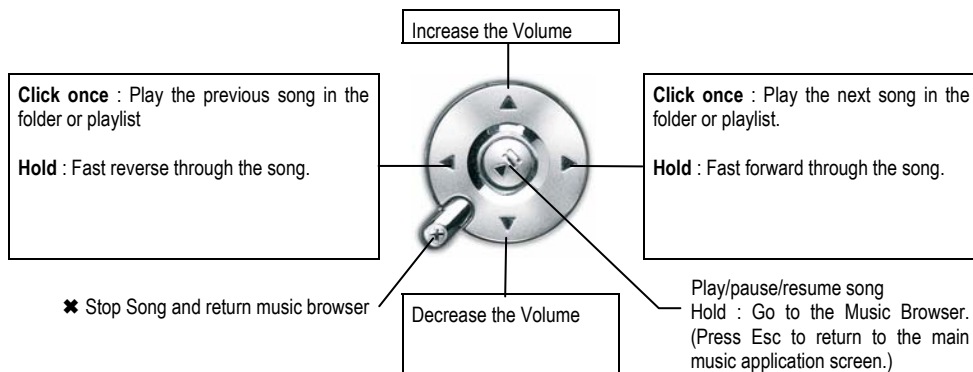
Increase the Volume

**Click once** : Play the previous song in the folder or playlist

**Hold** : Fast reverse through the song.

**Click once** : Play the next song in the folder or playlist.

**Hold** : Fast forward through the song.

✖ Stop Song and return music browser

Decrease the Volume

Play/pause/resume song
Hold : Go to the Music Browser. (Press Esc to return to the main music application screen.)